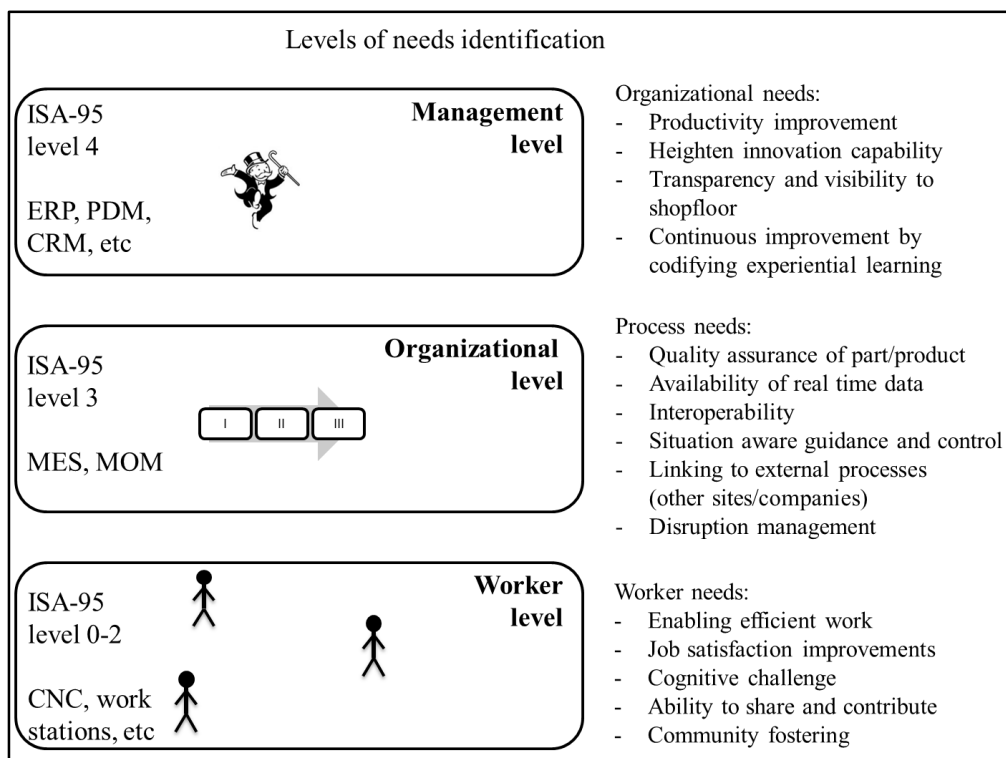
Levels of needs identification

ISA-95
level 4

ERP, PDM,
CRM, etc

Management level

Organizational needs:
- Productivity improvement
- Heighten innovation capability
- Transparency and visibility to shopfloor
- Continuous improvement by codifying experiential learning

ISA-95
level 3

MES, MOM

Organizational level

I II III

Process needs:
- Quality assurance of part/product
- Availability of real time data
- Interoperability
- Situation aware guidance and control
- Linking to external processes (other sites/companies)
- Disruption management

ISA-95
level 0-2

CNC, work stations, etc

Worker level

Worker needs:
- Enabling efficient work
- Job satisfaction improvements
- Cognitive challenge
- Ability to share and contribute
- Community fostering